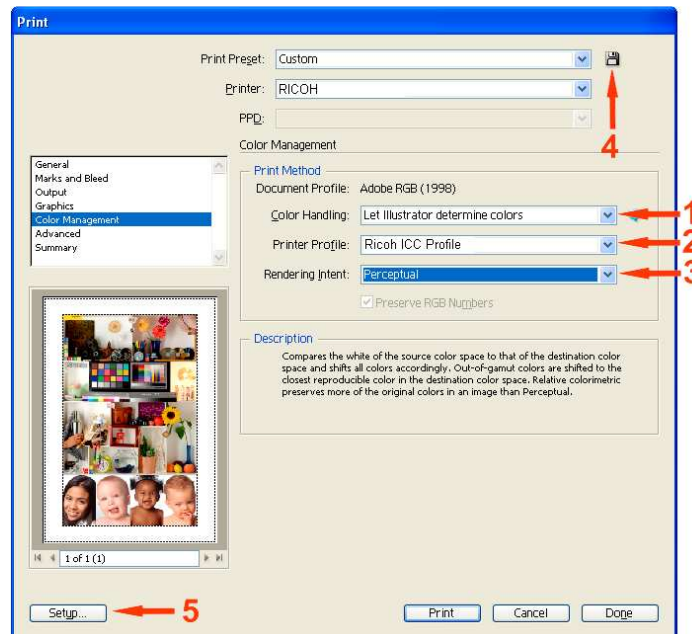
Print

Print Preset: Custom

Printer: RICOH

PPD:

4

Color Management

General
Marks and Bleed
Output
Graphics
Color Management
Advanced
Summary

Print Method

Document Profile: Adobe RGB (1998)

Color Handling: Let Illustrator determine colors

1

Printer Profile: Ricoh ICC Profile

2

Rendering Intent: Perceptual

3

Preserve RGB Numbers

Description

Compares the white of the source color space to that of the destination color space and shifts all colors accordingly. Out-of-gamut colors are shifted to the closest reproducible color in the destination color space. Relative colorimetric preserves more of the original colors in an image than Perceptual.

1 of 1 (1)

Setup...

5

Print

Cancel

Done